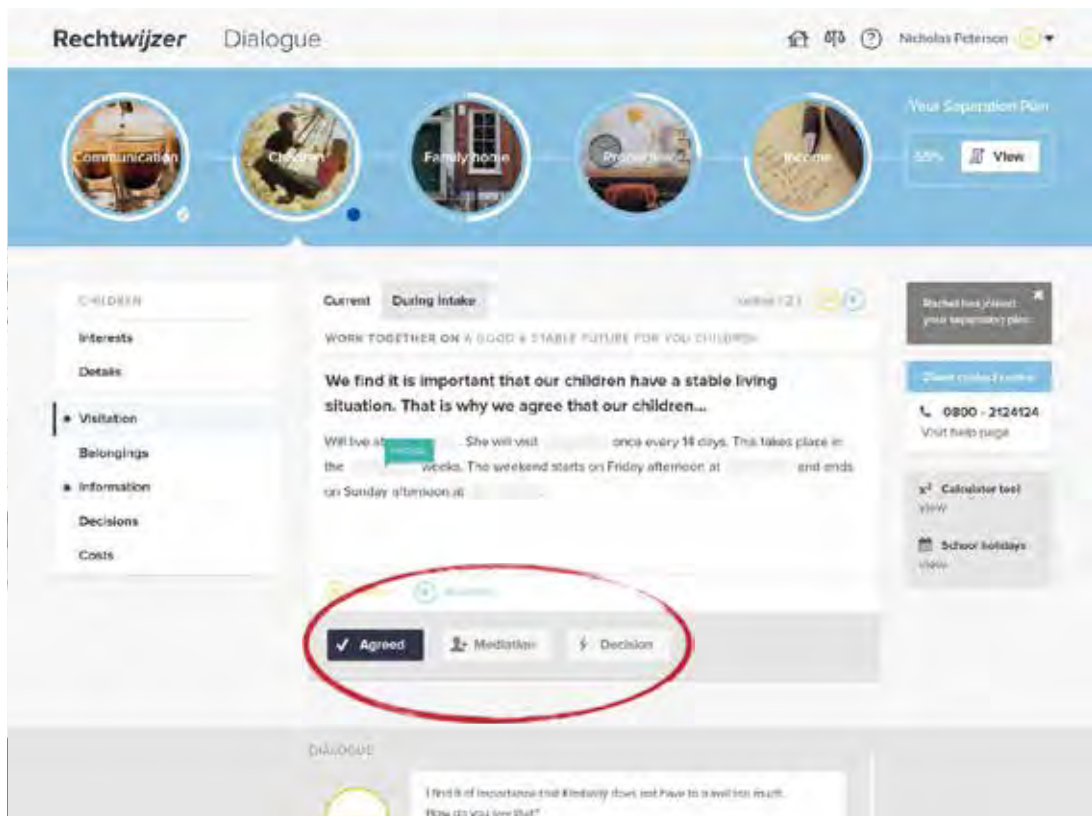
Rechtwijzer Dialogue

Nicholas Peterson

Communication Children Family home Properties Income

Your Separation Plan
55% View

CHILDREN
Interests
Details
Visitation
Belongings
Information
Decisions
Costs

Current During intake

WORK TOGETHER ON A GOOD & STABLE FUTURE FOR YOU CHILDREN

We find it is important that our children have a stable living situation. That is why we agree that our children...

Will live at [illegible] She will visit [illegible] once every 14 days. This takes place in the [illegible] weeks. The weekend starts on Friday afternoon at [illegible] and ends on Sunday afternoon at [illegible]

Agreed Mediation Decision

Rachel has joined your separation plan

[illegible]
0800 - 2124124
Visit help page

Calculator tool
view

School holidays
view

DIALOGUE

I find it of importance that Kimberly does not have to travel too much. How do you see that?